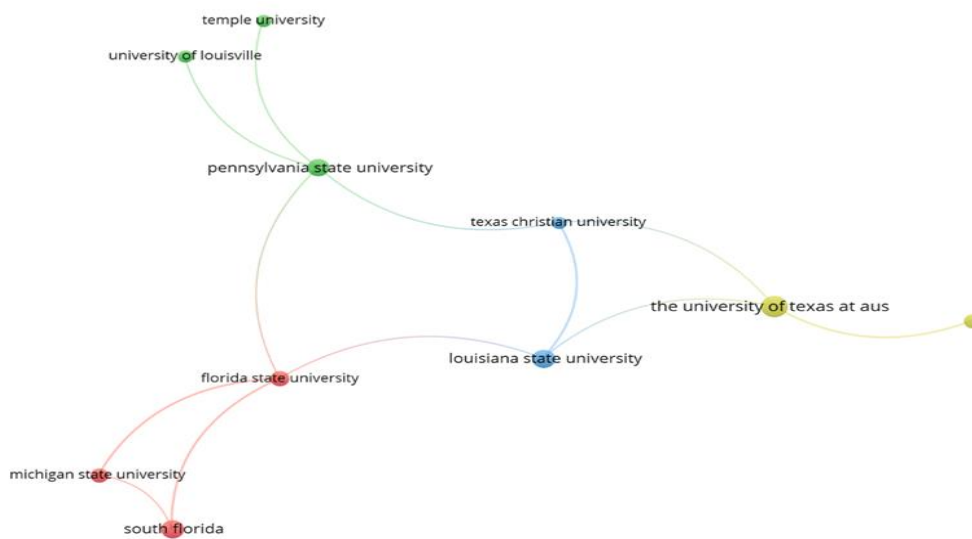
temple university

university of louisville

pennsylvania state university

texas christian university

the university of texas at aus

louisiana state university

florida state university

michigan state university

south florida